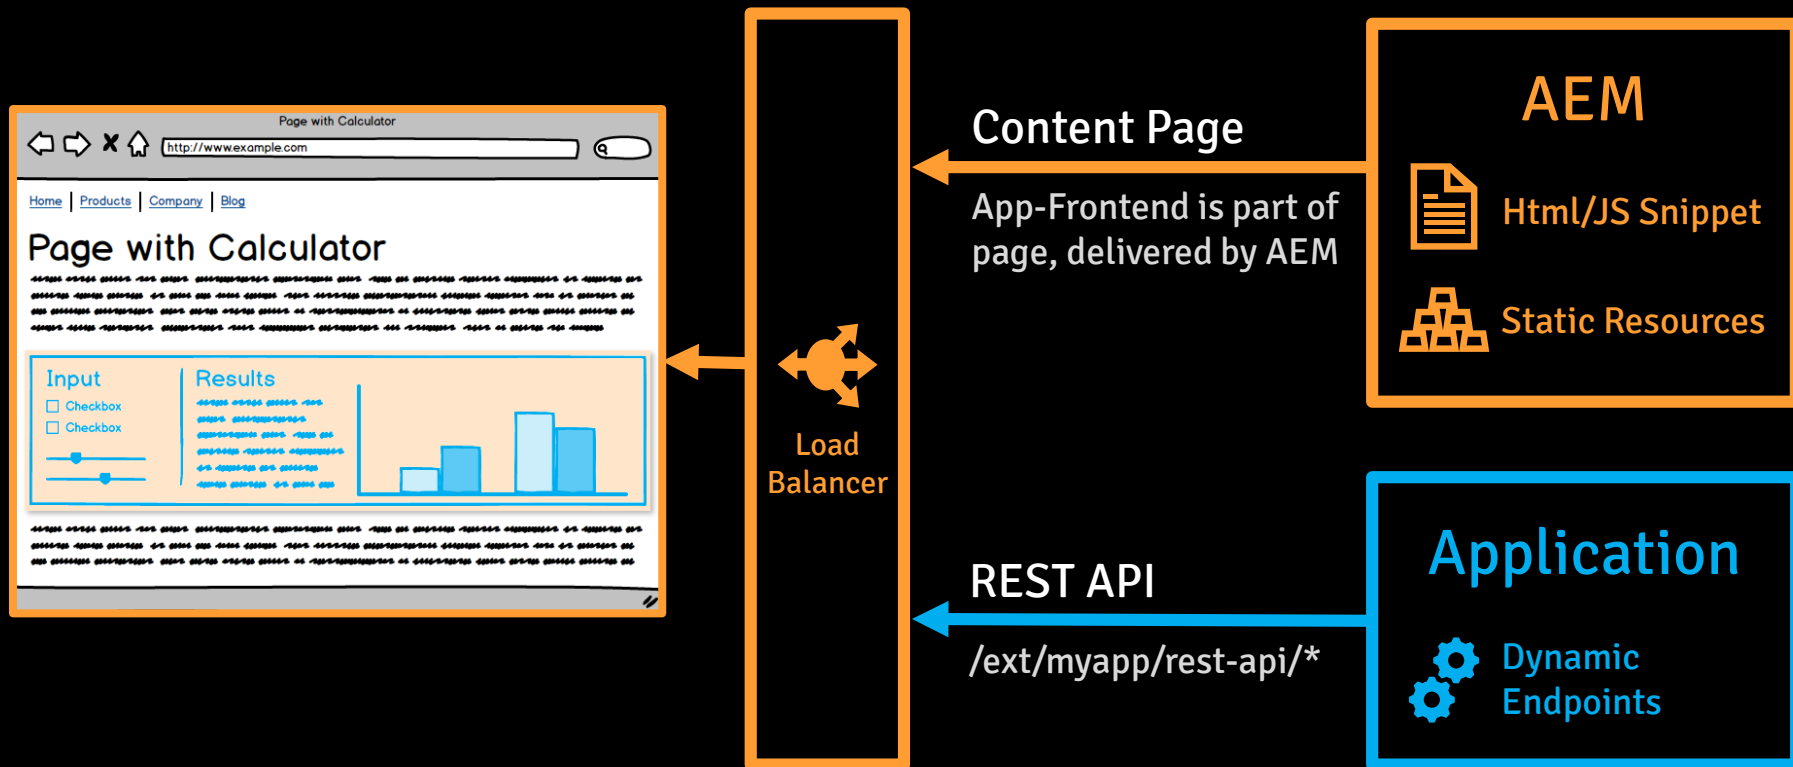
Page with Calculator

http://www.example.com

Home | Products | Company | Blog

Page with Calculator

Input

Checkbox

Checkbox

Results

Load Balancer

Content Page

App-Frontend is part of page, delivered by AEM

AEM

Html/JS Snippet

Static Resources

REST API

/ext/myapp/rest-api/*

Application

Dynamic Endpoints